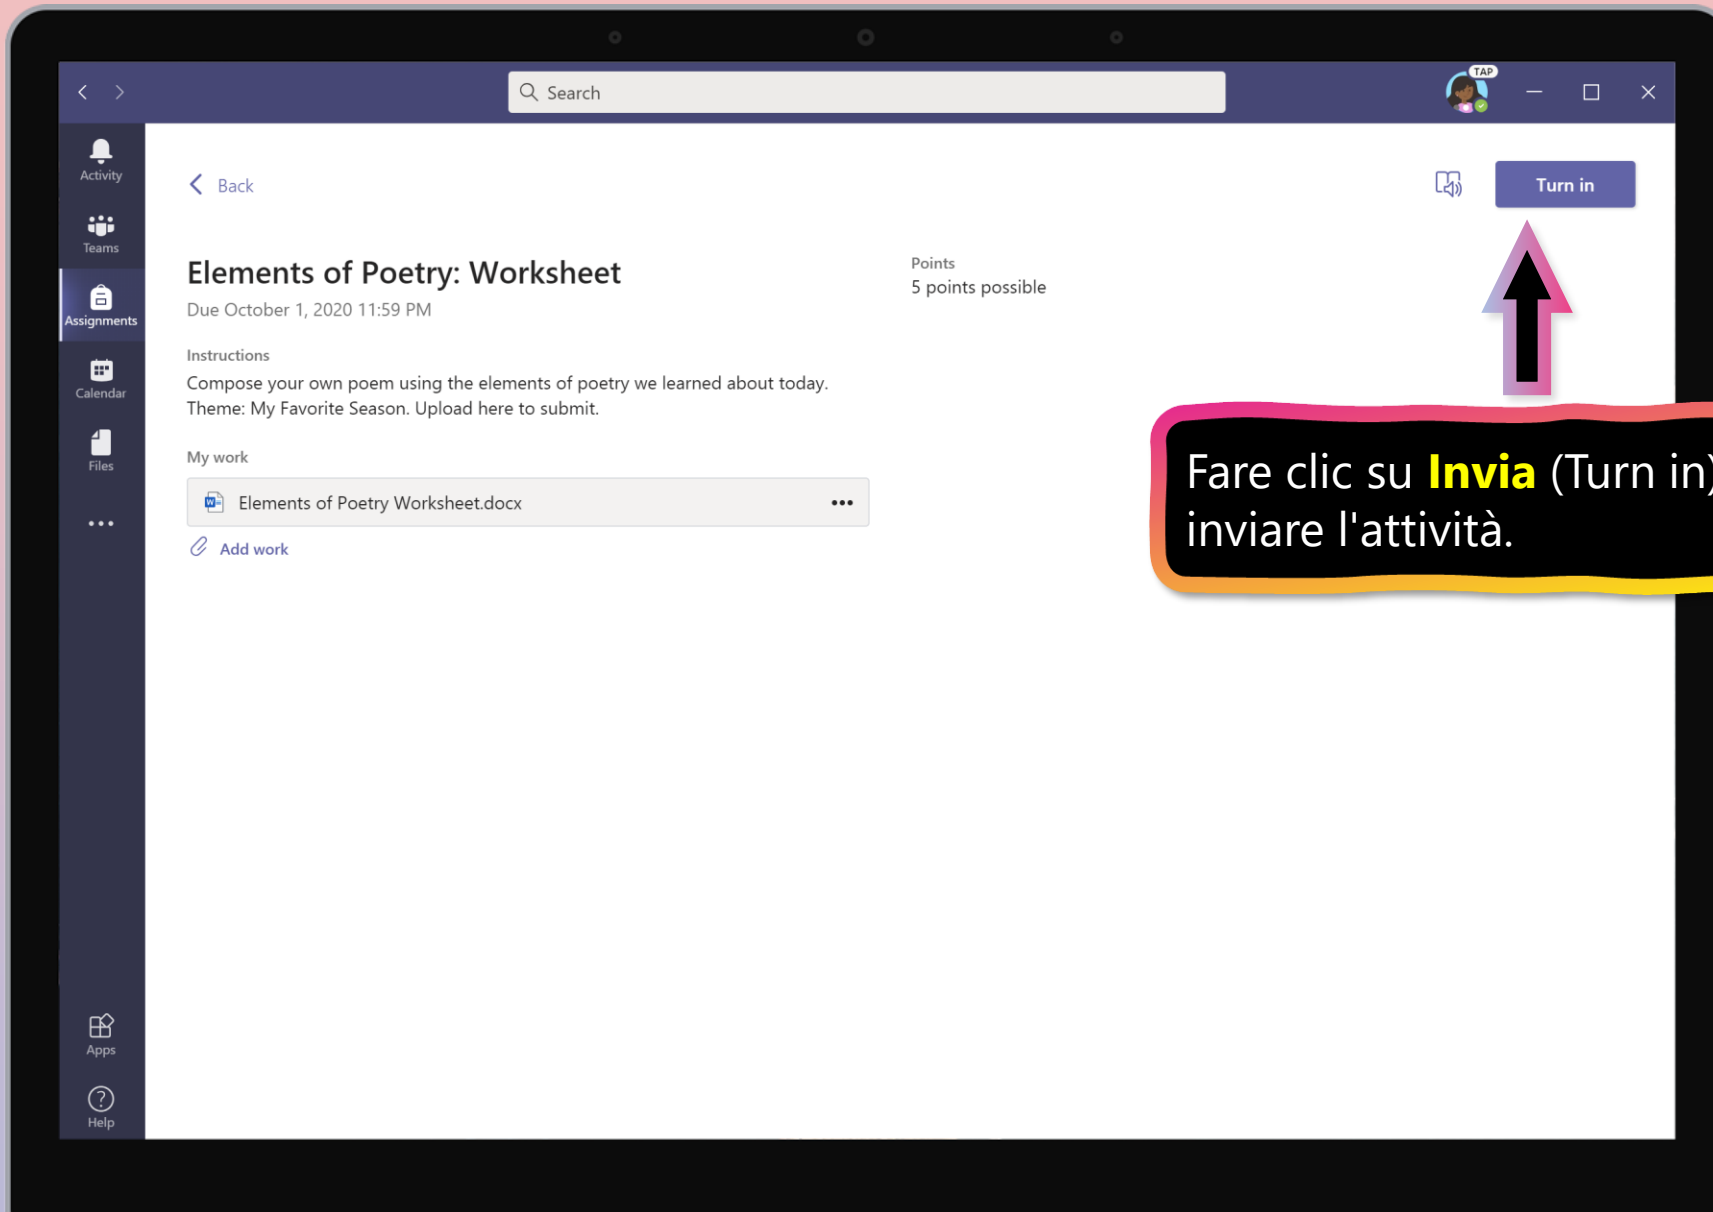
Search

TAP

Activity

Teams

Assignments

Calendar

Files

...

Apps

Help

Back

Turn in

Elements of Poetry: Worksheet
Due October 1, 2020 11:59 PM

Points
5 points possible

Instructions
Compose your own poem using the elements of poetry we learned about today. Theme: My Favorite Season. Upload here to submit.

My work

Elements of Poetry Worksheet.docx •••

Add work

Fare clic su **Invia** (Turn in) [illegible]
inviare l'attività.